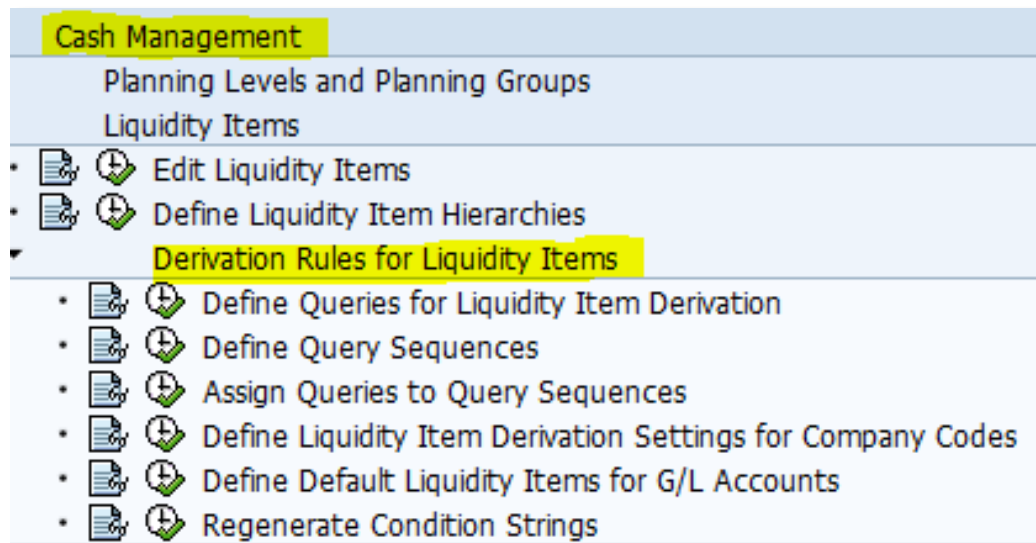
Cash Management

Planning Levels and Planning Groups

Liquidity Items

Edit Liquidity Items

Define Liquidity Item Hierarchies

Derivation Rules for Liquidity Items

Define Queries for Liquidity Item Derivation

Define Query Sequences

Assign Queries to Query Sequences

Define Liquidity Item Derivation Settings for Company Codes

Define Default Liquidity Items for G/L Accounts

Regenerate Condition Strings